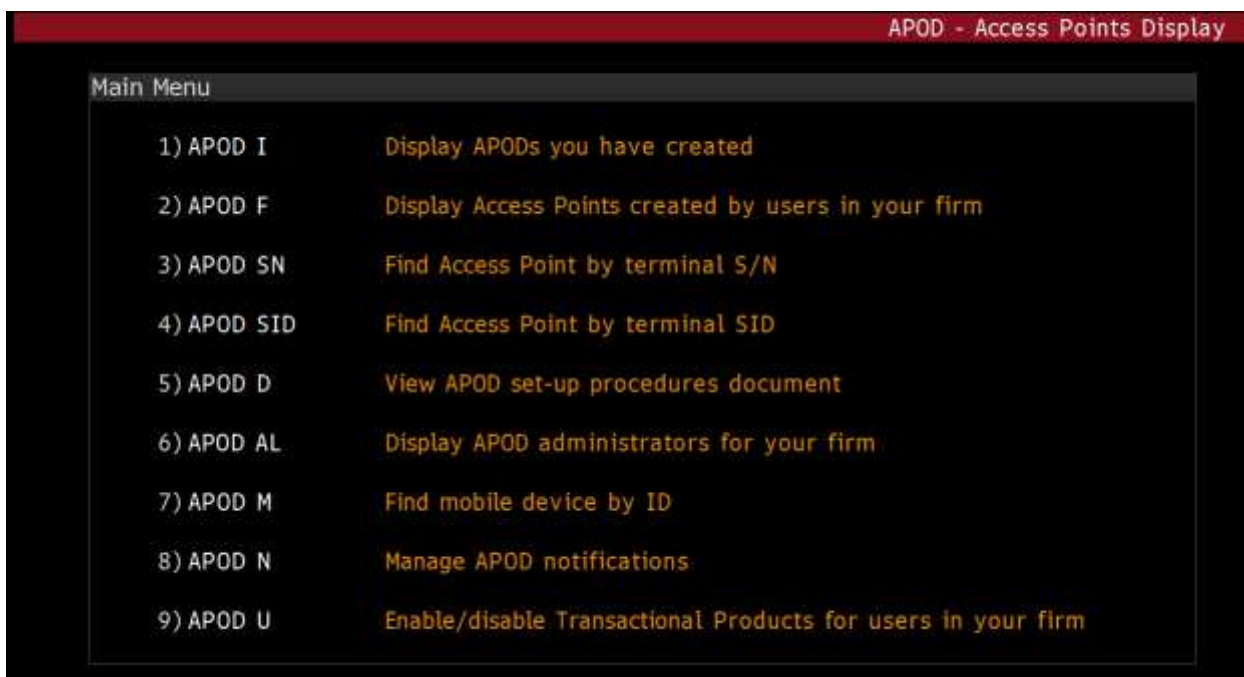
APOD - Access Points Display

Main Menu

1) APOD I Display APODs you have created

2) APOD F Display Access Points created by users in your firm

3) APOD SN Find Access Point by terminal S/N

4) APOD SID Find Access Point by terminal SID

5) APOD D View APOD set-up procedures document

6) APOD AL Display APOD administrators for your firm

7) APOD M Find mobile device by ID

8) APOD N Manage APOD notifications

9) APOD U Enable/disable Transactional Products for users in your firm